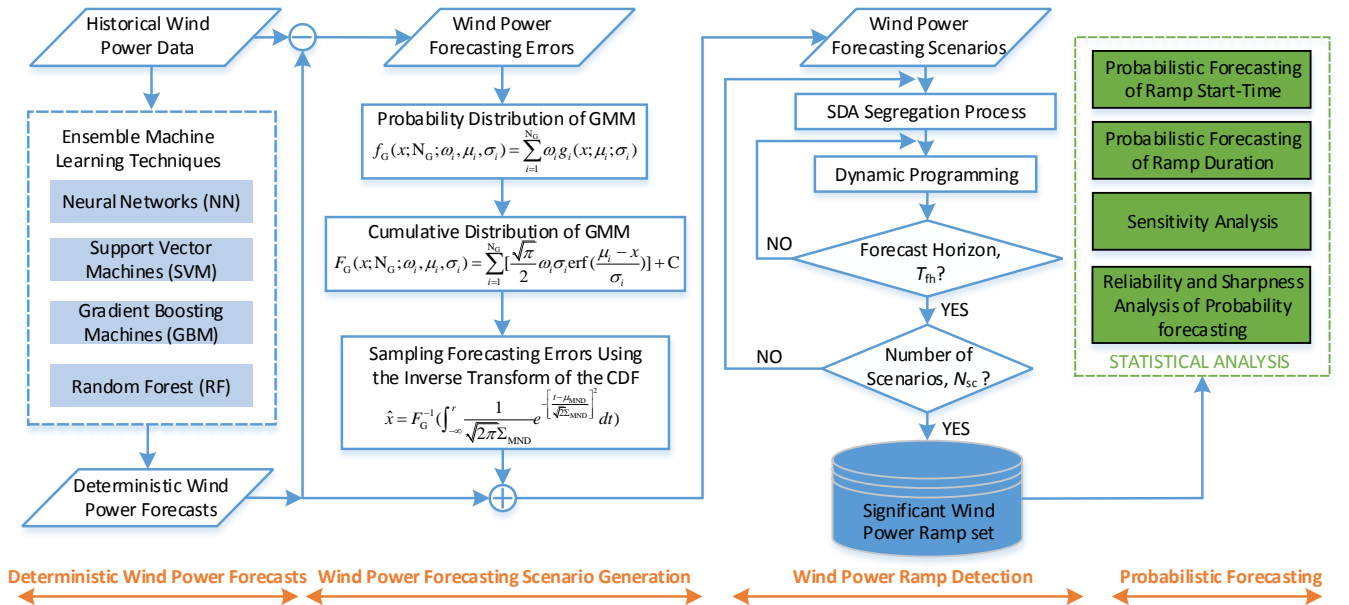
Historical Wind Power Data

Wind Power Forecasting Errors

Wind Power Forecasting Scenarios

Probabilistic Forecasting of Ramp Start-Time

Probabilistic Forecasting of Ramp Duration

Sensitivity Analysis

Reliability and Sharpness Analysis of Probability forecasting

STATISTICAL ANALYSIS

Ensemble Machine Learning Techniques

Neural Networks (NN)

Support Vector Machines (SVM)

Gradient Boosting Machines (GBM)

Random Forest (RF)

Probability Distribution of GMM
$f_G(x; N_G; \omega_i, \mu_i, \sigma_i) = \sum_{i=1}^{N_G} \omega_i g_i(x; \mu_i; \sigma_i)$

Cumulative Distribution of GMM
$F_G(x; N_G; \omega_i, \mu_i, \sigma_i) = \sum_{i=1}^{N_G} [\frac{\sqrt{\pi}}{2} \omega_i \sigma_i \mathrm{erf}(\frac{\mu_i - x}{\sigma_i})] + C$

Sampling Forecasting Errors Using the Inverse Transform of the CDF
$\hat{x} = F_G^{-1}(\int_{-\infty}^{r} \frac{1}{\sqrt{2\pi}\Sigma_{MND}} e^{-\left[\frac{t-\mu_{MND}}{\sqrt{2}\Sigma_{MND}}\right]^2} dt)$

SDA Segregation Process

Dynamic Programming

NO

Forecast Horizon, $T_{fh}$?

YES

NO

Number of Scenarios, $N_{sc}$ ?

YES

Significant Wind Power Ramp set

Deterministic Wind Power Forecasts

Deterministic Wind Power Forecasts

Wind Power Forecasting Scenario Generation

Wind Power Ramp Detection

Probabilistic Forecasting